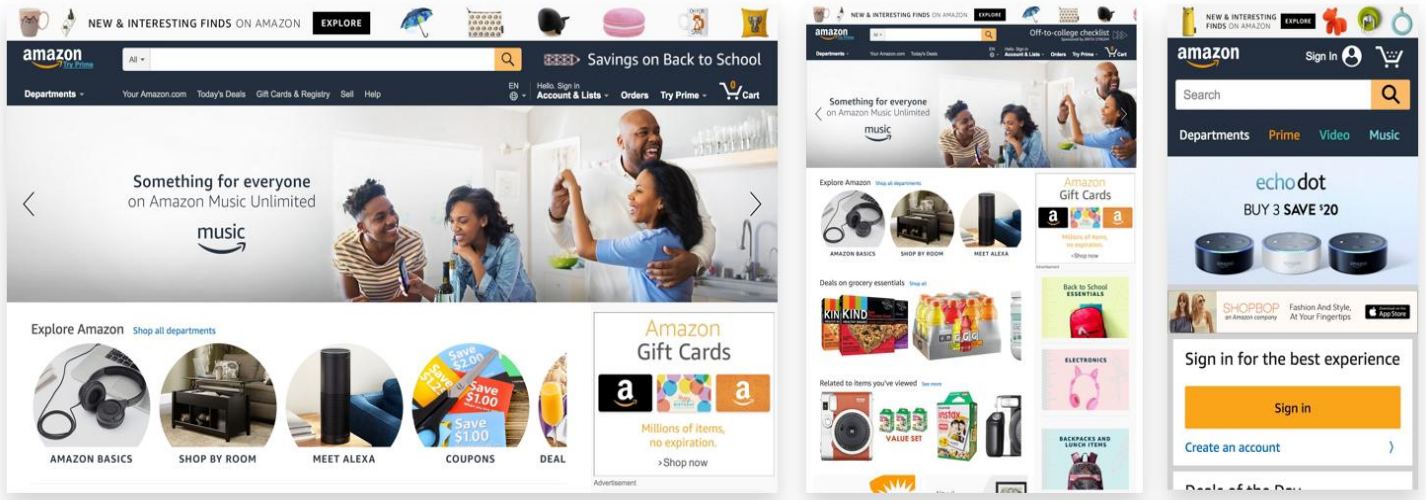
NEW & INTERESTING FINDS ON AMAZON EXPLORE

amazon Try Prime

All

Savings on Back to School

Departments Your Amazon.com Today's Deals Gift Cards & Registry Sell Help

EN

Hello. Sign in Account & Lists Orders Try Prime 0 Cart

Something for everyone on Amazon Music Unlimited

music

Explore Amazon Shop all departments

AMAZON BASICS SHOP BY ROOM MEET ALEXA COUPONS DEAL

Save $2.00 Save $1.00 Save $1.00

Amazon Gift Cards

Millions of items, no expiration.

›Shop now

Advertisement

NEW & INTERESTING FINDS ON AMAZON EXPLORE

amazon

Off-to-college checklist

Departments Your Amazon.com Today's Deals Account & Lists Orders Try Prime Cart

Something for everyone on Amazon Music Unlimited

music

Explore Amazon Shop all departments

AMAZON BASICS SHOP BY ROOM MEET ALEXA

Amazon Gift Cards

Millions of items, no expiration.

›Shop now

Advertisement

Deals on grocery essentials Shop all

KIND KIND

Back to School ESSENTIALS

Related to items you've viewed See more

VALUE SET

instax

ELECTRONICS

BACKPACKS AND LUNCH ITEMS

NEW & INTERESTING FINDS ON AMAZON EXPLORE

amazon

Sign In

Search

Departments Prime Video Music

echo dot

BUY 3 SAVE $20

SHOPBOP an Amazon company Fashion And Style, At Your Fingertips App Store

Sign in for the best experience

Sign in

Create an account ›

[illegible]